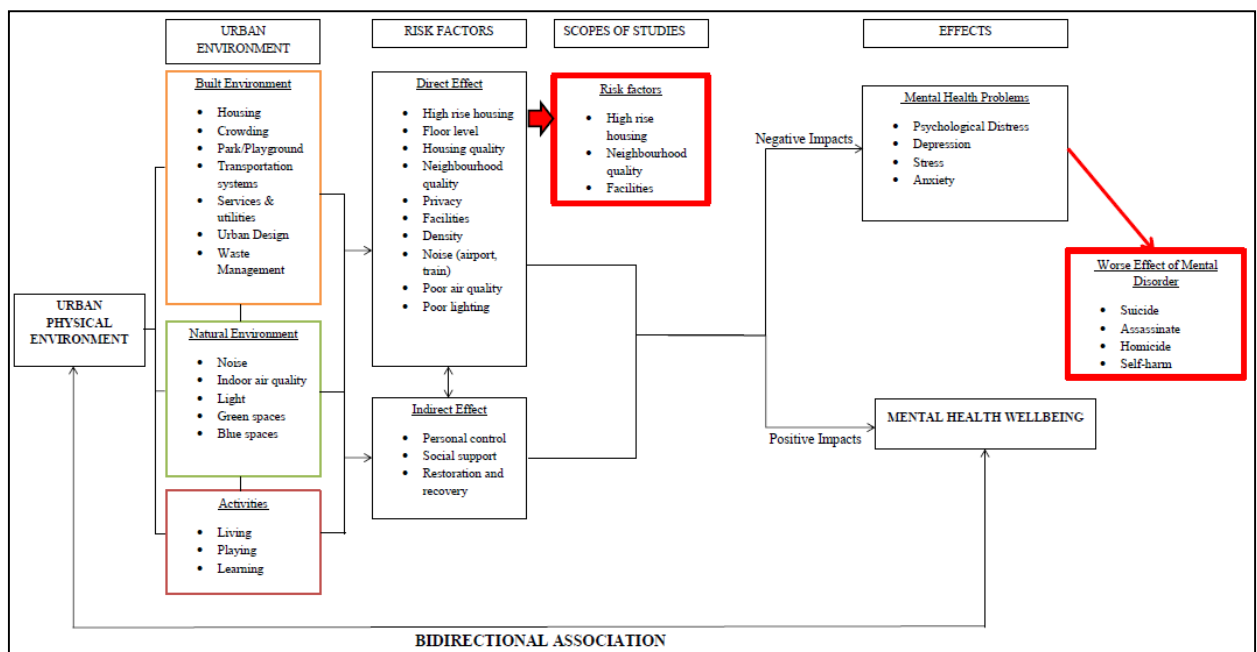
URBAN ENVIRONMENT

RISK FACTORS

SCOPES OF STUDIES

EFFECTS

Built Environment
- Housing
- Crowding
- Park/Playground
- Transportation systems
- Services & utilities
- Urban Design
- Waste Management

Direct Effect
- High rise housing
- Floor level
- Housing quality
- Neighbourhood quality
- Privacy
- Facilities
- Density
- Noise (airport, train)
- Poor air quality
- Poor lighting

Risk factors
- High rise housing
- Neighbourhood quality
- Facilities

Negative Impacts

Mental Health Problems
- Psychological Distress
- Depression
- Stress
- Anxiety

Worse Effect of Mental Disorder
- Suicide
- Assassinate
- Homicide
- Self-harm

URBAN PHYSICAL ENVIRONMENT

Natural Environment
- Noise
- Indoor air quality
- Light
- Green spaces
- Blue spaces

Indirect Effect
- Personal control
- Social support
- Restoration and recovery

Positive Impacts

MENTAL HEALTH WELLBEING

Activities
- Living
- Playing
- Learning

BIDIRECTIONAL ASSOCIATION